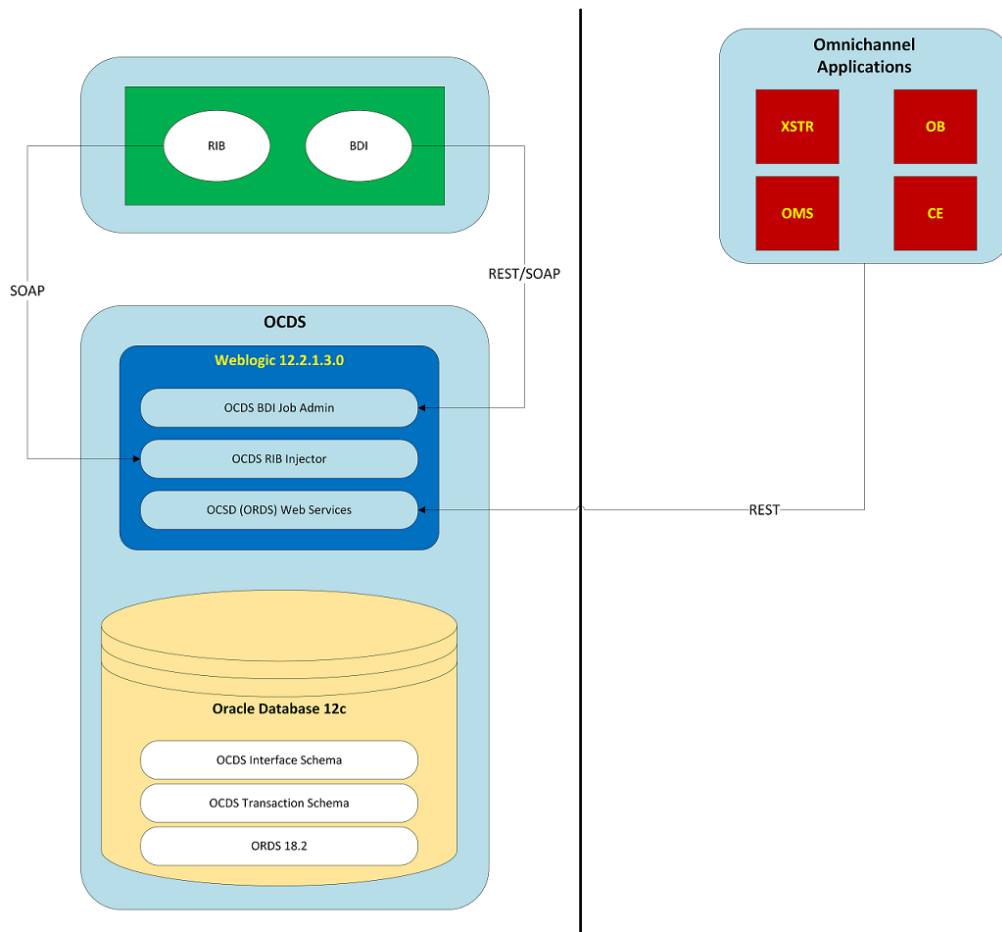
RIB

BDI

SOAP

REST/SOAP

OCDS

Weblogic 12.2.1.3.0

OCDS BDI Job Admin

OCDS RIB Injector

OCSD (ORDS) Web Services

Oracle Database 12c

OCDS Interface Schema

OCDS Transaction Schema

ORDS 18.2

Omnichannel Applications

XSTR

OB

OMS

CE

REST